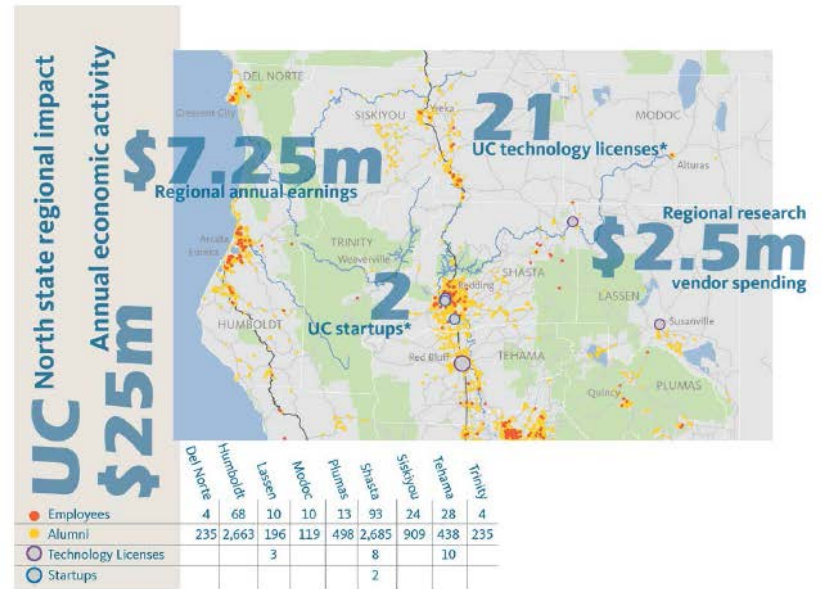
UC North state regional impact
Annual economic activity
$25m

$7.25m
Regional annual earnings

21
UC technology licenses*

Regional research
$2.5m
vendor spending

2
UC startups*

DEL NORTE
Crescent City
SISKIYOU
Yreka
MODOC
Alturas
TRINITY
Weaverville
Arcata
Eureka
SHASTA
Redding
LASSEN
Susanville
HUMBOLDT
Red Bluff
TEHAMA
PLUMAS
Quincy

| | Del Norte | Humboldt | Lassen | Modoc | Plumas | Shasta | Siskiyou | Tehama | Trinity |
|---|---|---|---|---|---|---|---|---|---|
| Employees | 4 | 68 | 10 | 10 | 13 | 93 | 24 | 28 | 4 |
| Alumni | 235 | 2,663 | 196 | 119 | 498 | 2,685 | 909 | 438 | 235 |
| Technology Licenses | | | 3 | | | 8 | | 10 | |
| Startups | | | | | | 2 | | | |